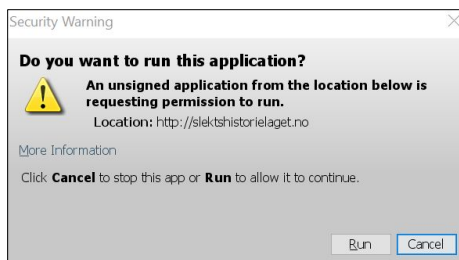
Security Warning

Do you want to run this application?

An unsigned application from the location below is requesting permission to run.

Location: http://slektshistorielaget.no

More Information

Click Cancel to stop this app or Run to allow it to continue.

Run

Cancel